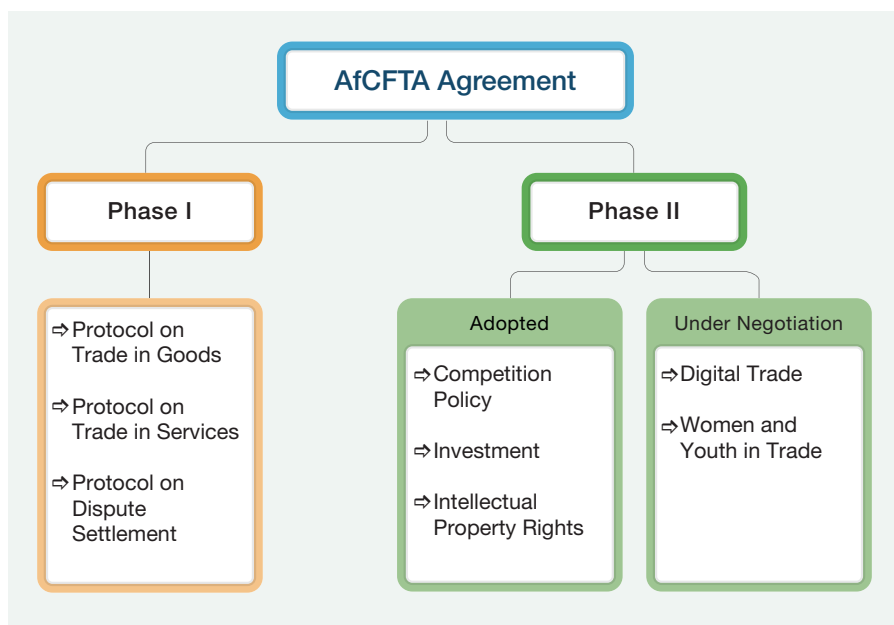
AfCFTA Agreement

Phase I

⇨Protocol on Trade in Goods

⇨Protocol on Trade in Services

⇨Protocol on Dispute Settlement

Phase II

Adopted

⇨Competition Policy

⇨Investment

⇨Intellectual Property Rights

Under Negotiation

⇨Digital Trade

⇨Women and Youth in Trade